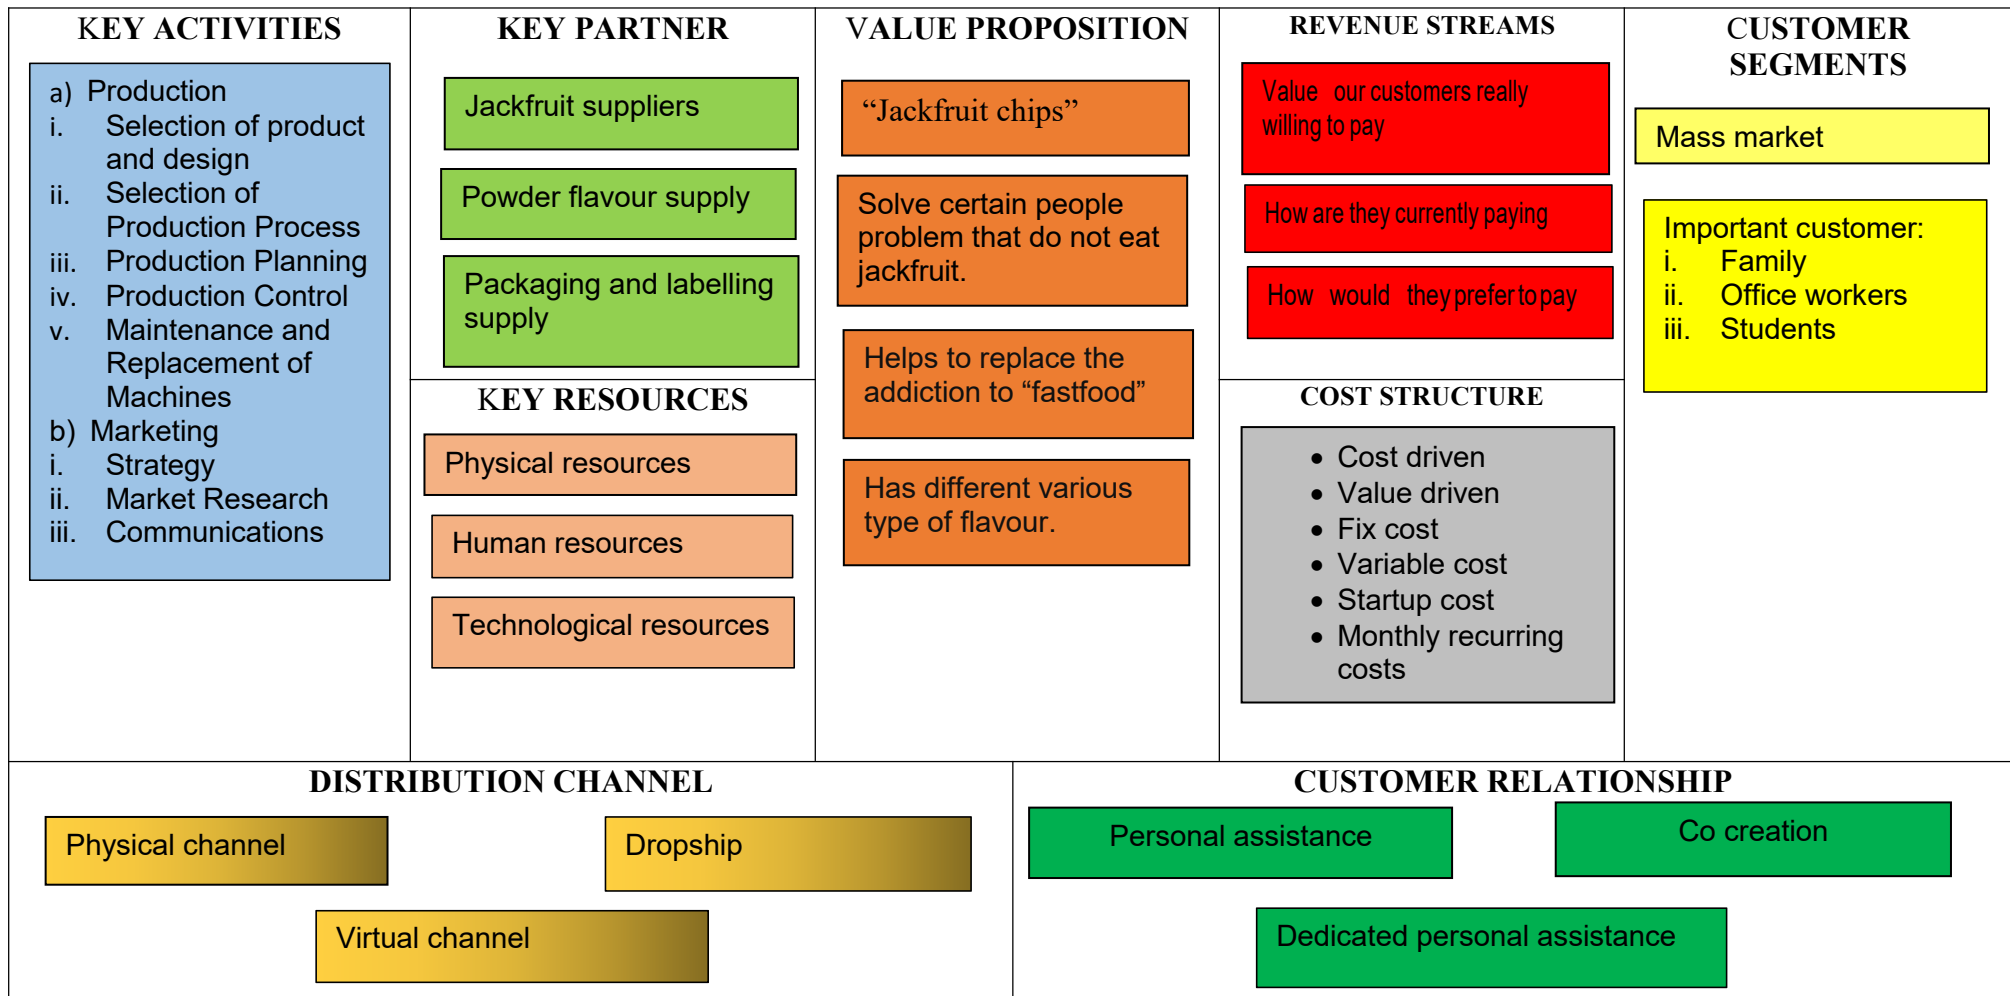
KEY ACTIVITIES

a) Production
i. Selection of product and design
ii. Selection of Production Process
iii. Production Planning
iv. Production Control
v. Maintenance and Replacement of Machines
b) Marketing
i. Strategy
ii. Market Research
iii. Communications

KEY PARTNER

Jackfruit suppliers

Powder flavour supply

Packaging and labelling supply

KEY RESOURCES

Physical resources

Human resources

Technological resources

VALUE PROPOSITION

“Jackfruit chips”

Solve certain people problem that do not eat jackfruit.

Helps to replace the addiction to “fastfood”

Has different various type of flavour.

REVENUE STREAMS

Value our customers really willing to pay

How are they currently paying

How would they prefer to pay

COST STRUCTURE

- Cost driven
- Value driven
- Fix cost
- Variable cost
- Startup cost
- Monthly recurring costs

CUSTOMER SEGMENTS

Mass market

Important customer:
i. Family
ii. Office workers
iii. Students

DISTRIBUTION CHANNEL

Physical channel

Dropship

Virtual channel

CUSTOMER RELATIONSHIP

Personal assistance

Co creation

Dedicated personal assistance